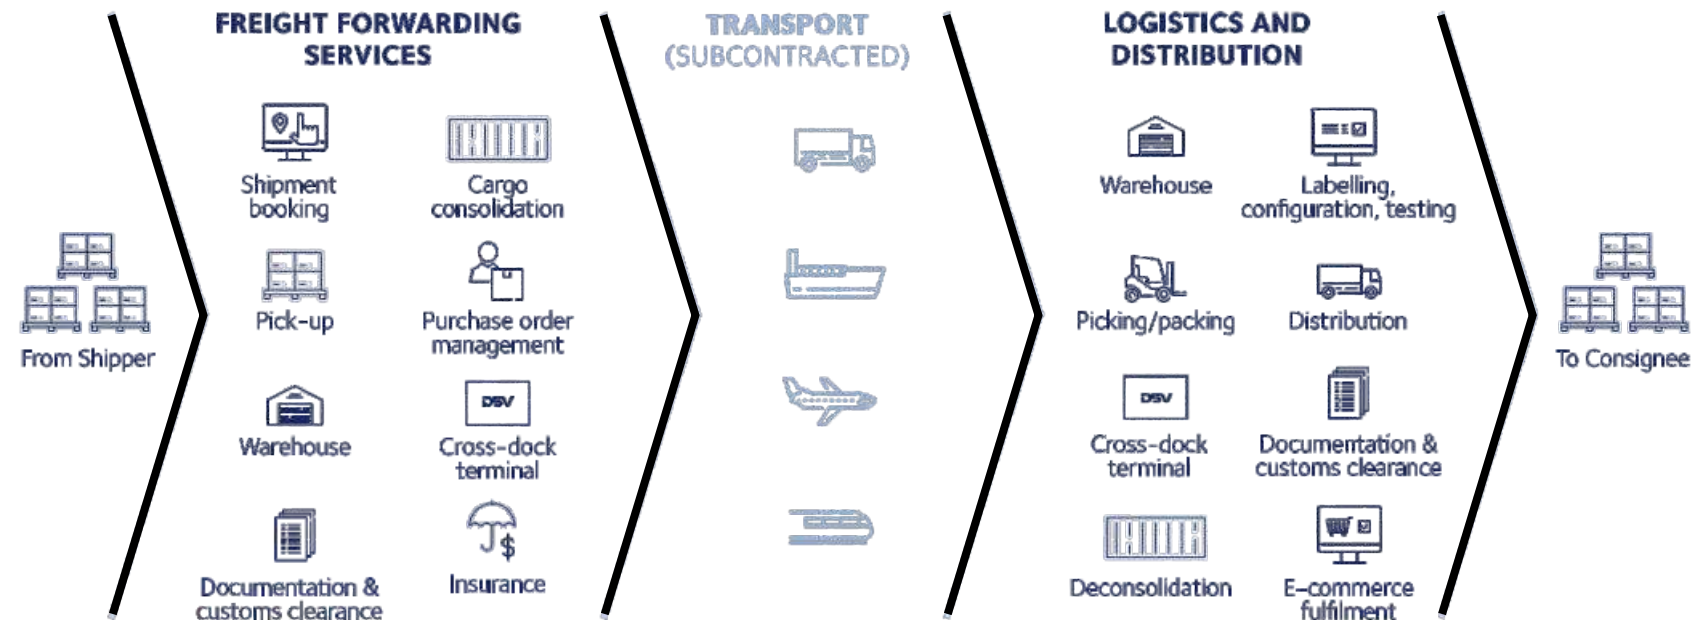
FREIGHT FORWARDING SERVICES

TRANSPORT (SUBCONTRACTED)

LOGISTICS AND DISTRIBUTION

From Shipper

Shipment booking

Cargo consolidation

Pick-up

Purchase order management

Warehouse

DSV

Cross-dock terminal

Documentation & customs clearance

Insurance

Warehouse

Labelling, configuration, testing

Picking/packing

Distribution

DSV

Cross-dock terminal

Documentation & customs clearance

Deconsolidation

E-commerce fulfilment

To Consignee